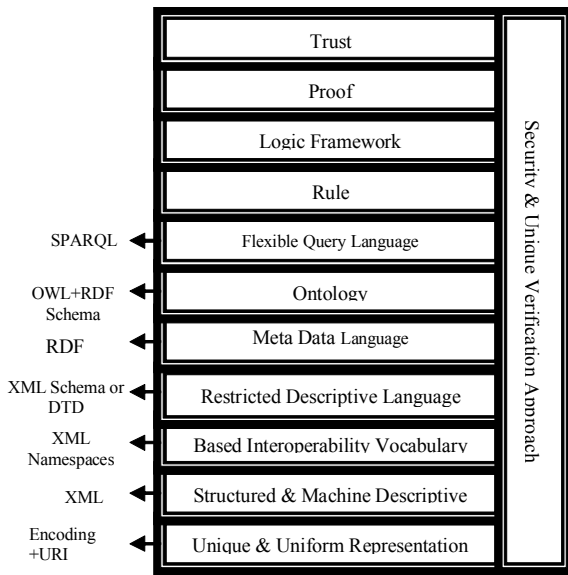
Trust

Proof

Logic Framework

Rule

SPARQL

Flexible Query Language

OWL+RDF Schema

Ontology

RDF

Meta Data Language

XML Schema or DTD

Restricted Descriptive Language

XML Namespaces

Based Interoperability Vocabulary

XML

Structured & Machine Descriptive

Encoding +URI

Unique & Uniform Representation

Security & Unique Verification Approach